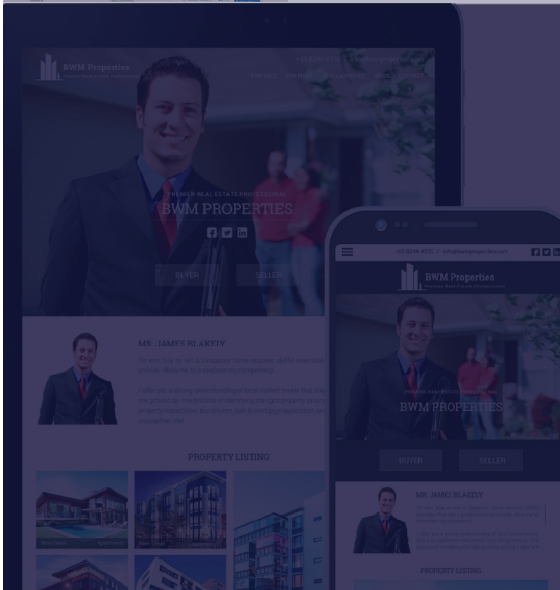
BWM Properties

PREMIER REAL ESTATE PROFESSIONAL

BWM PROPERTIES

BUYER

SELLER

MR. JAMES BLAKELY

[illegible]

PROPERTY LISTING

BWM Properties

PREMIER REAL ESTATE PROFESSIONAL

BWM PROPERTIES

BUYER

SELLER

MR. JAMES BLAKELY

PROPERTY LISTING